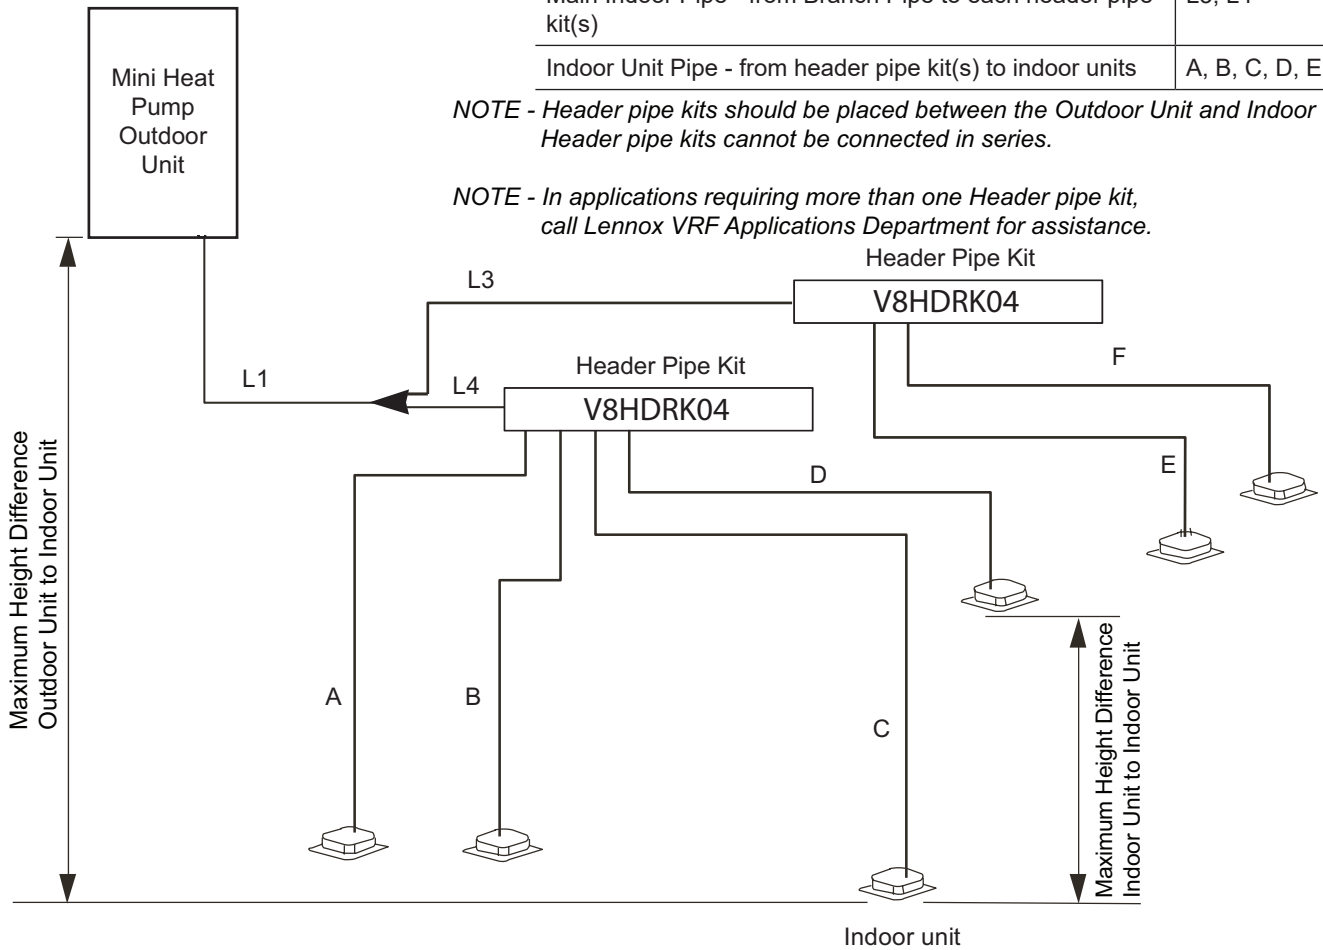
| Main Indoor Pipe - from Branch Pipe to each header pipe kit(s) | L3, L4 |
|---|---|
| Indoor Unit Pipe - from header pipe kit(s) to indoor units | A, B, C, D, E |

NOTE - Header pipe kits should be placed between the Outdoor Unit and Indoor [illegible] Header pipe kits cannot be connected in series.

NOTE - In applications requiring more than one Header pipe kit, call Lennox VRF Applications Department for assistance.

Mini Heat Pump Outdoor Unit

Header Pipe Kit

V8HDRK04

L3

L1

L4

Header Pipe Kit

V8HDRK04

F

D

E

A

B

C

Maximum Height Difference Outdoor Unit to Indoor Unit

Maximum Height Difference Indoor Unit to Indoor Unit

Indoor unit